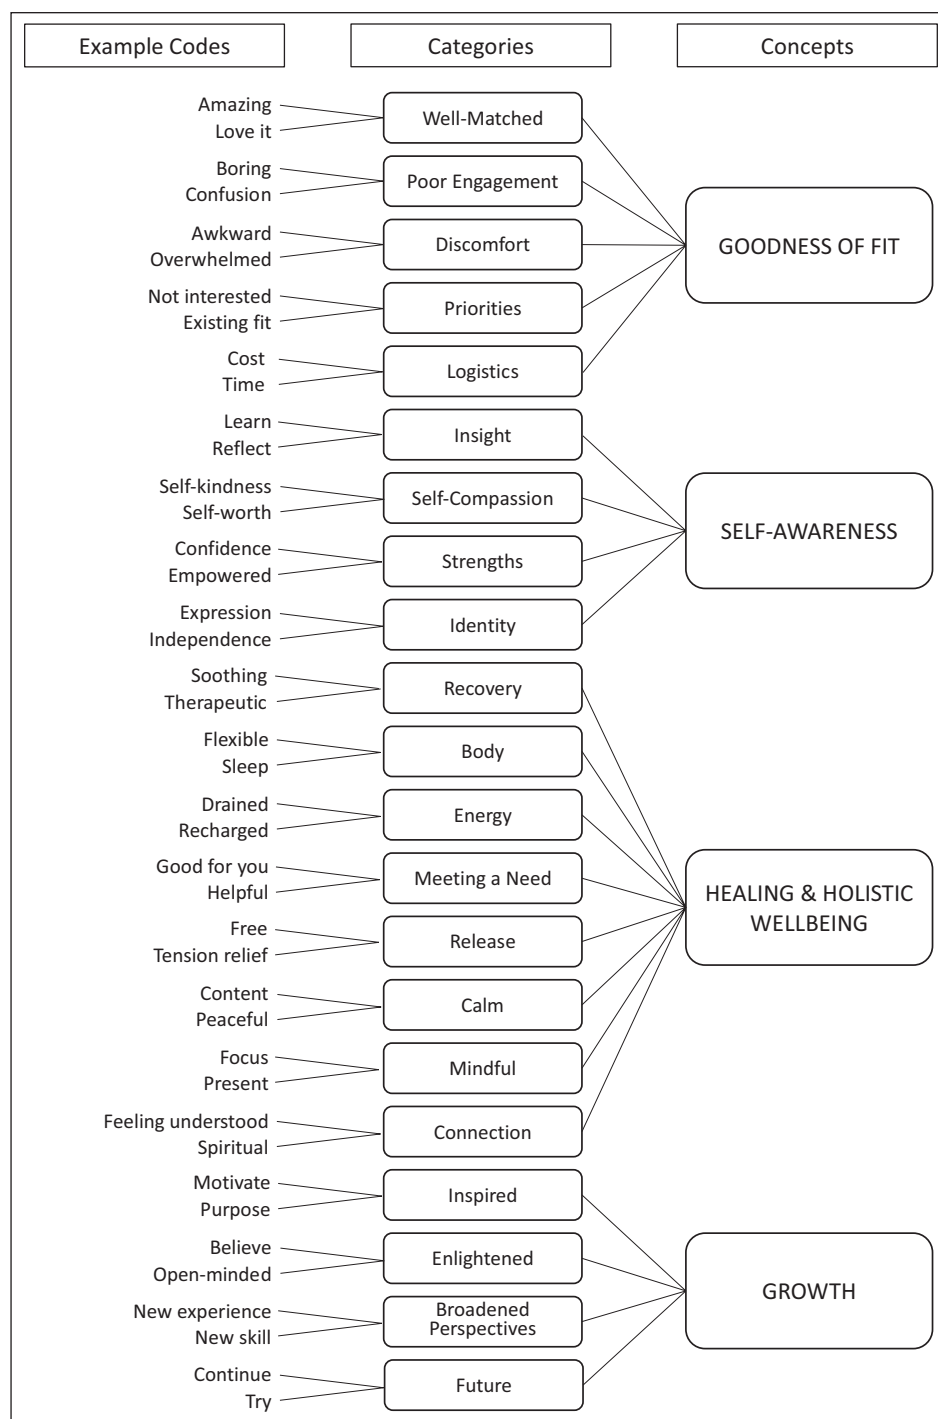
Example Codes
Categories
Concepts

Amazing
Love it
Well-Matched

Boring
Confusion
Poor Engagement

Awkward
Overwhelmed
Discomfort

Not interested
Existing fit
Priorities

Cost
Time
Logistics

GOODNESS OF FIT

Learn
Reflect
Insight

Self-kindness
Self-worth
Self-Compassion

Confidence
Empowered
Strengths

Expression
Independence
Identity

SELF-AWARENESS

Soothing
Therapeutic
Recovery

Flexible
Sleep
Body

Drained
Recharged
Energy

Good for you
Helpful
Meeting a Need

Free
Tension relief
Release

Content
Peaceful
Calm

Focus
Present
Mindful

Feeling understood
Spiritual
Connection

HEALING & HOLISTIC WELLBEING

Motivate
Purpose
Inspired

Believe
Open-minded
Enlightened

New experience
New skill
Broadened Perspectives

Continue
Try
Future

GROWTH